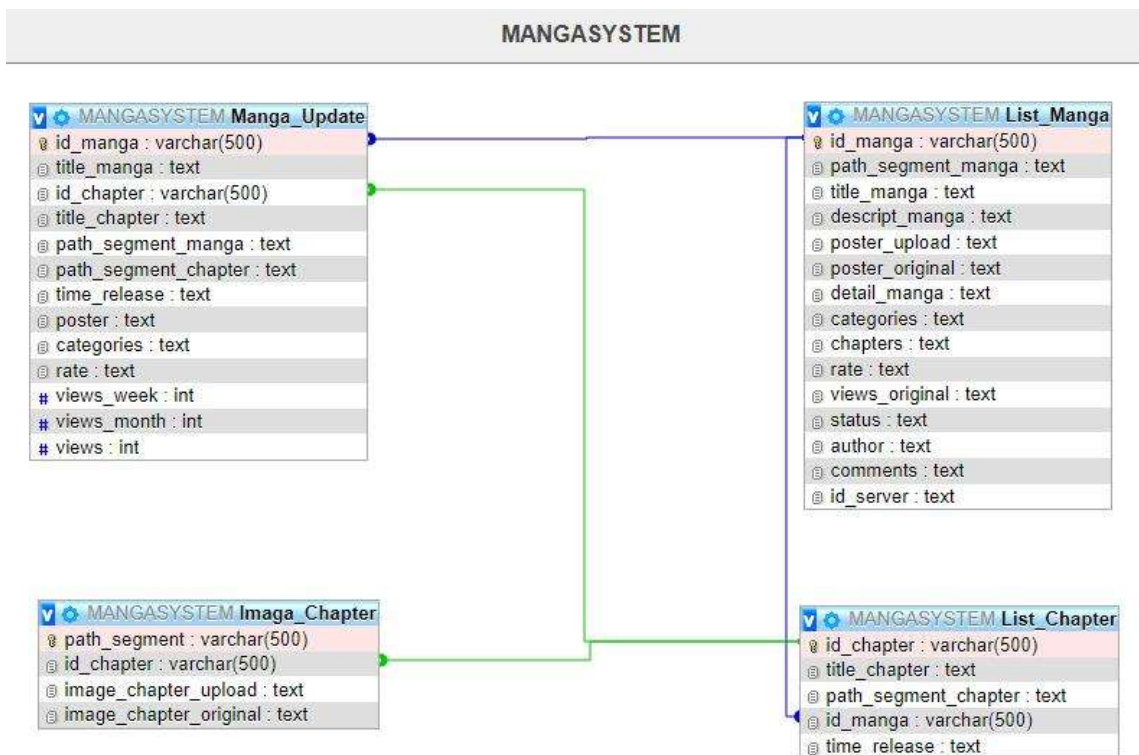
MANGASYSTEM

MANGASYSTEM Manga_Update
id_manga : varchar(500)
title_manga : text
id_chapter : varchar(500)
title_chapter : text
path_segment_manga : text
path_segment_chapter : text
time_release : text
poster : text
categories : text
rate : text
views_week : int
views_month : int
views : int

MANGASYSTEM List_Manga
id_manga : varchar(500)
path_segment_manga : text
title_manga : text
descript_manga : text
poster_upload : text
poster_original : text
detail_manga : text
categories : text
chapters : text
rate : text
views_original : text
status : text
author : text
comments : text
id_server : text

MANGASYSTEM Imaga_Chapter
path_segment : varchar(500)
id_chapter : varchar(500)
image_chapter_upload : text
image_chapter_original : text

MANGASYSTEM List_Chapter
id_chapter : varchar(500)
title_chapter : text
path_segment_chapter : text
id_manga : varchar(500)
time_release : text